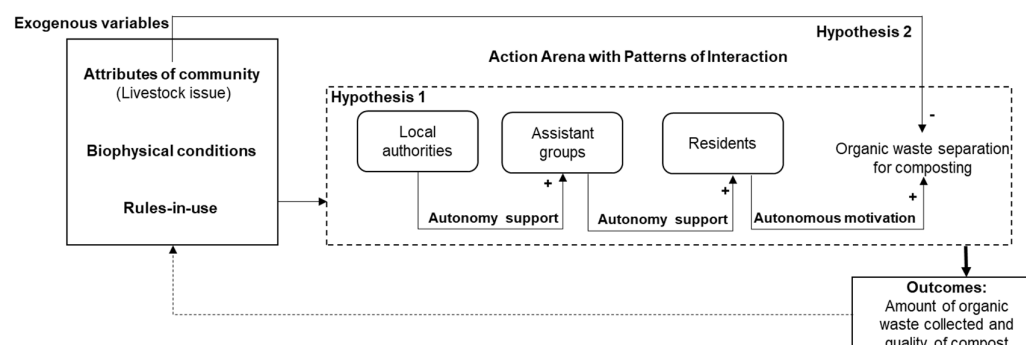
Exogenous variables

Attributes of community
(Livestock issue)

Biophysical conditions

Rules-in-use

Hypothesis 2

Action Arena with Patterns of Interaction

Hypothesis 1

Local authorities

Assistant groups

Residents

Organic waste separation for composting

-

+

+

+

Autonomy support

Autonomy support

Autonomous motivation

Outcomes:
Amount of organic waste collected and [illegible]